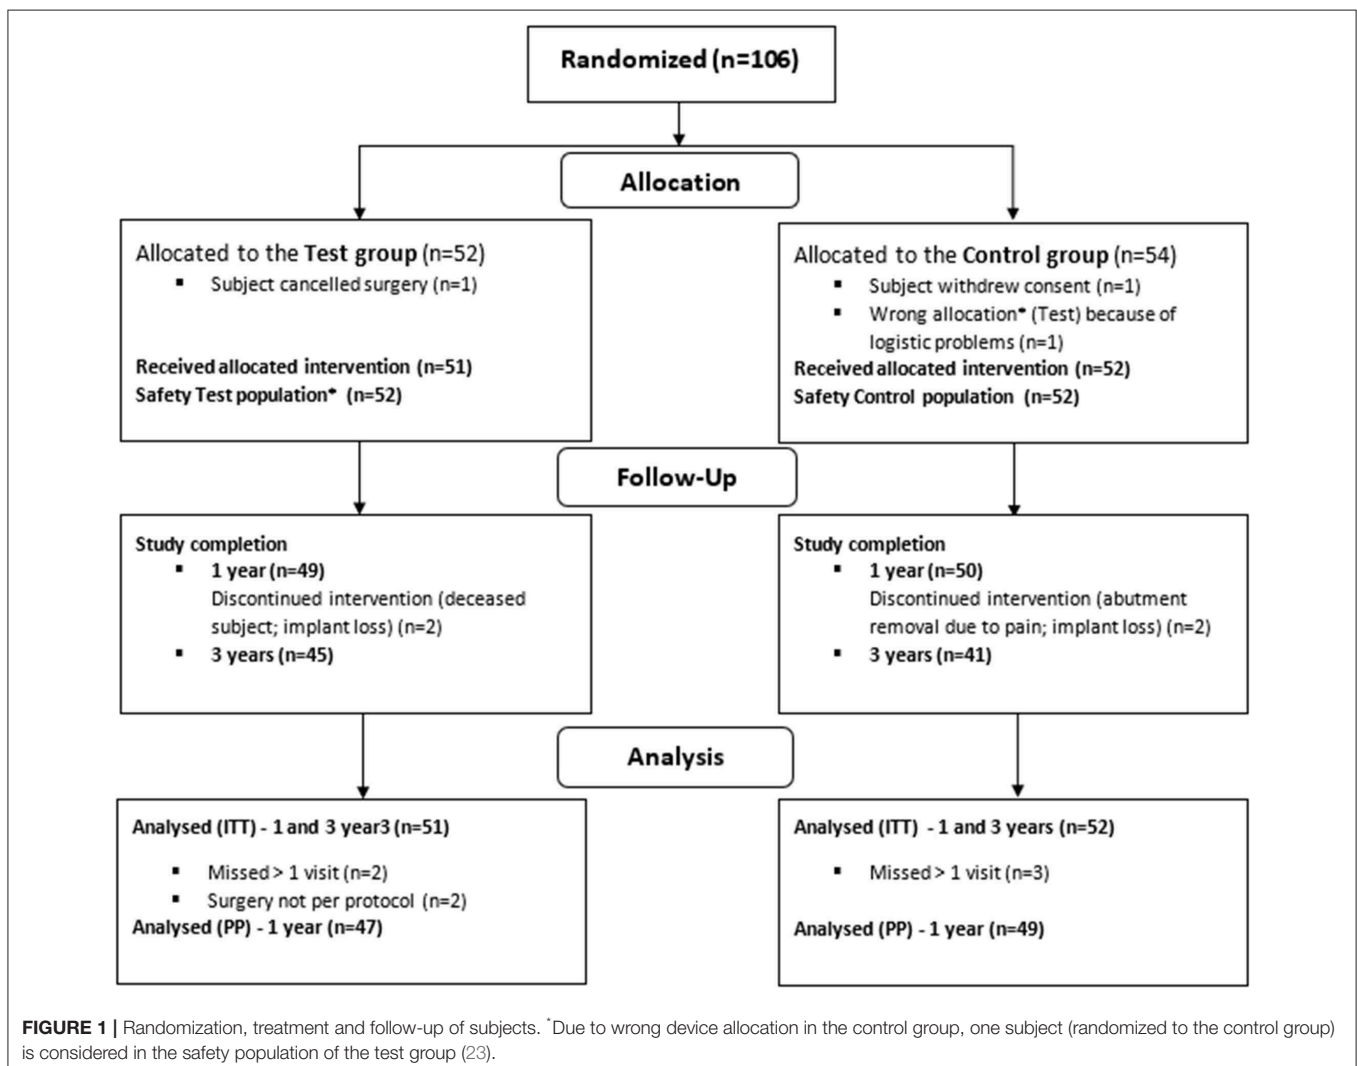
Randomized (n=106)

Allocation

Allocated to the **Test group** (n=52)
- Subject cancelled surgery (n=1)

**Received allocated intervention (n=51)**
**Safety Test population* (n=52)**

Allocated to the **Control group** (n=54)
- Subject withdrew consent (n=1)
- Wrong allocation* (Test) because of logistic problems (n=1)

**Received allocated intervention (n=52)**
**Safety Control population (n=52)**

Follow-Up

**Study completion**
- **1 year (n=49)**
Discontinued intervention (deceased subject; implant loss) (n=2)
- **3 years (n=45)**

**Study completion**
- **1 year (n=50)**
Discontinued intervention (abutment removal due to pain; implant loss) (n=2)
- **3 years (n=41)**

Analysis

**Analysed (ITT) - 1 and 3 year3 (n=51)**
- Missed > 1 visit (n=2)
- Surgery not per protocol (n=2)

**Analysed (PP) - 1 year (n=47)**

**Analysed (ITT) - 1 and 3 years (n=52)**
- Missed > 1 visit (n=3)

**Analysed (PP) - 1 year (n=49)**

**FIGURE 1 |** Randomization, treatment and follow-up of subjects. *Due to wrong device allocation in the control group, one subject (randomized to the control group) is considered in the safety population of the test group (23).